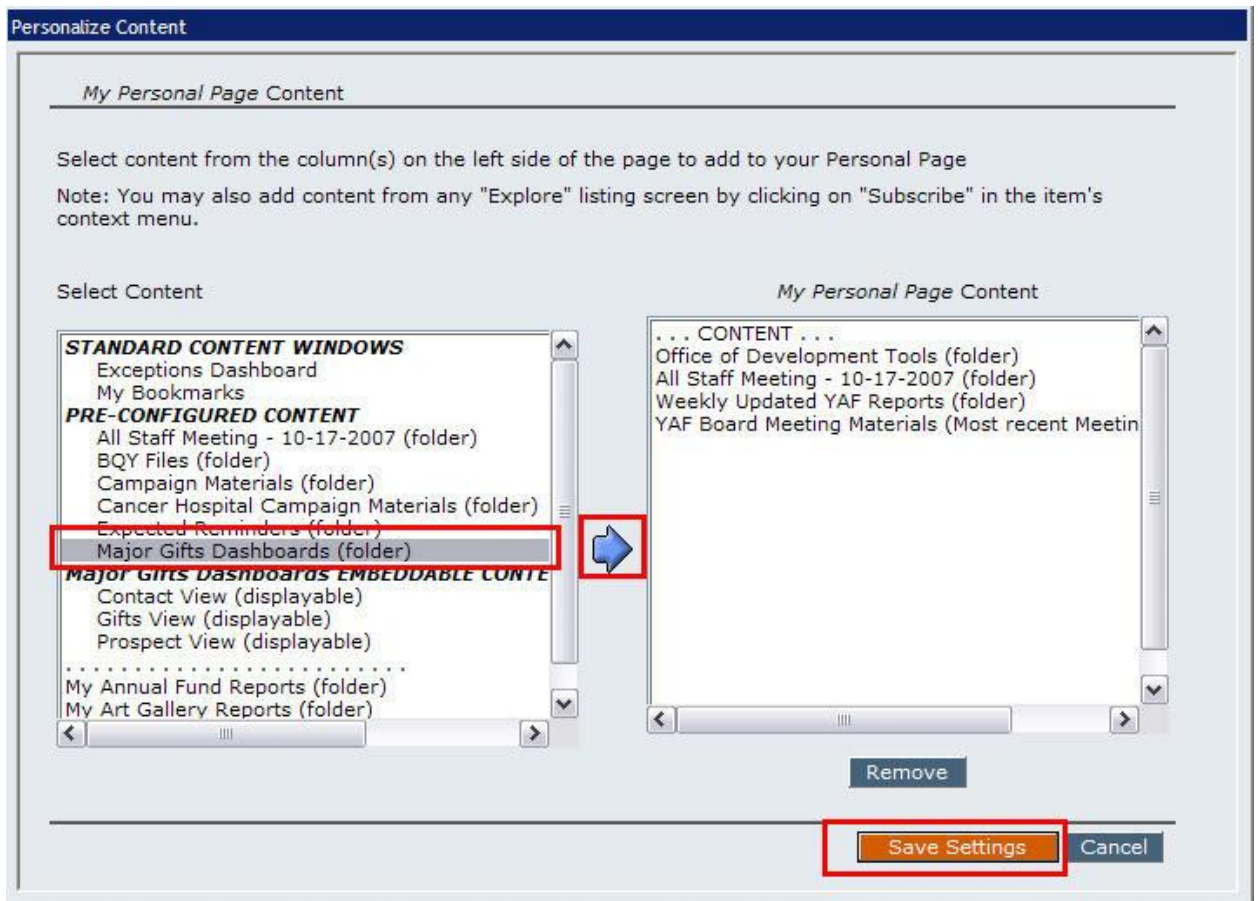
Personalize Content

My Personal Page Content

Select content from the column(s) on the left side of the page to add to your Personal Page

Note: You may also add content from any "Explore" listing screen by clicking on "Subscribe" in the item's context menu.

Select Content

My Personal Page Content

STANDARD CONTENT WINDOWS
Exceptions Dashboard
My Bookmarks
PRE-CONFIGURED CONTENT
All Staff Meeting - 10-17-2007 (folder)
BQY Files (folder)
Campaign Materials (folder)
Cancer Hospital Campaign Materials (folder)
Expected Reminders (folder)
Major Gifts Dashboards (folder)
Major Gifts Dashboards EMBEDDABLE CONTE
Contact View (displayable)
Gifts View (displayable)
Prospect View (displayable)
. . . . . . . . . . . . . . . . . . . . . . . . .
My Annual Fund Reports (folder)
My Art Gallery Reports (folder)

. . . CONTENT . . .
Office of Development Tools (folder)
All Staff Meeting - 10-17-2007 (folder)
Weekly Updated YAF Reports (folder)
YAF Board Meeting Materials (Most recent Meetin

Remove

Save Settings
Cancel